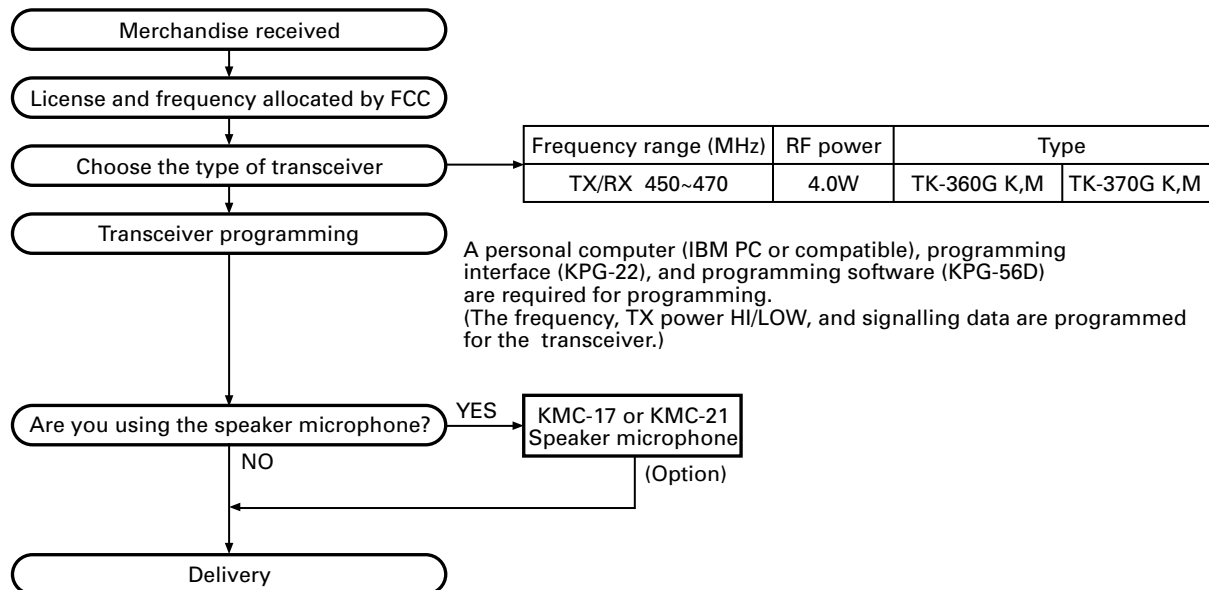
Merchandise received

License and frequency allocated by FCC

Choose the type of transceiver

| Frequency range (MHz) | RF power | Type | |
|---|---|---|---|
| TX/RX 450~470 | 4.0W | TK-360G K,M | TK-370G K,M |

Transceiver programming

A personal computer (IBM PC or compatible), programming interface (KPG-22), and programming software (KPG-56D) are required for programming.
(The frequency, TX power HI/LOW, and signalling data are programmed for the transceiver.)

Are you using the speaker microphone?

YES

KMC-17 or KMC-21 Speaker microphone

(Option)

NO

Delivery